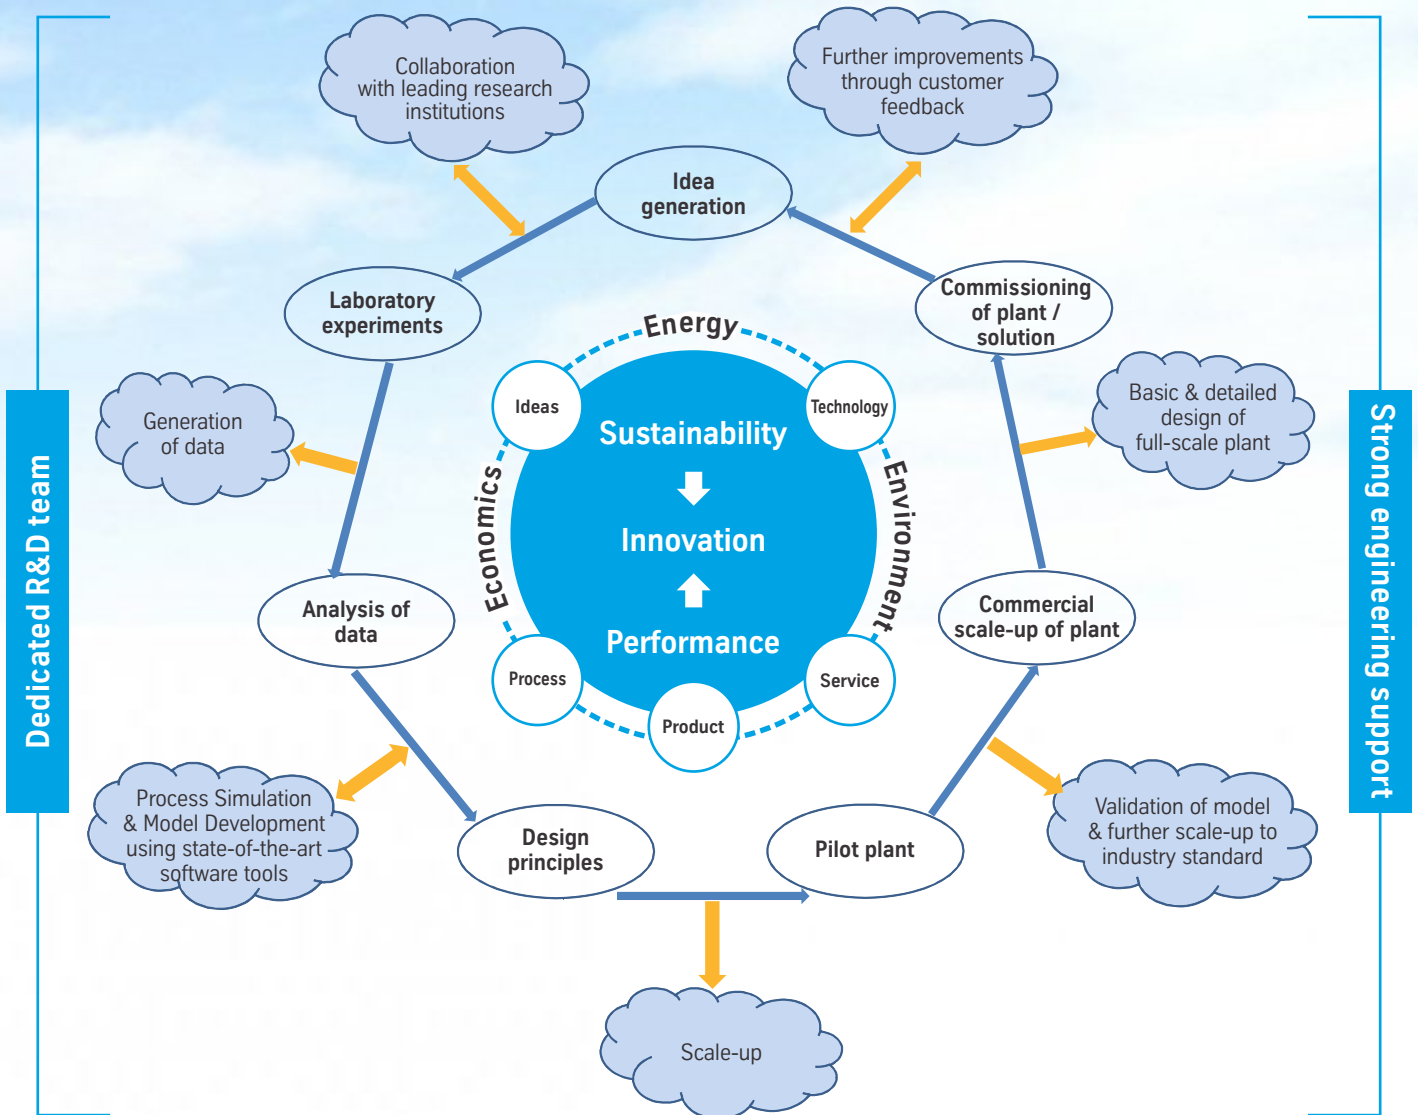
Collaboration with leading research institutions

Further improvements through customer feedback

Idea generation

Laboratory experiments

Commissioning of plant / solution

Generation of data

Basic & detailed design of full-scale plant

Energy

Ideas

Technology

Sustainability

Economics

Environment

Innovation

Performance

Process

Product

Service

Analysis of data

Commercial scale-up of plant

Dedicated R&D team

Strong engineering support

Process Simulation & Model Development using state-of-the-art software tools

Validation of model & further scale-up to industry standard

Design principles

Pilot plant

Scale-up